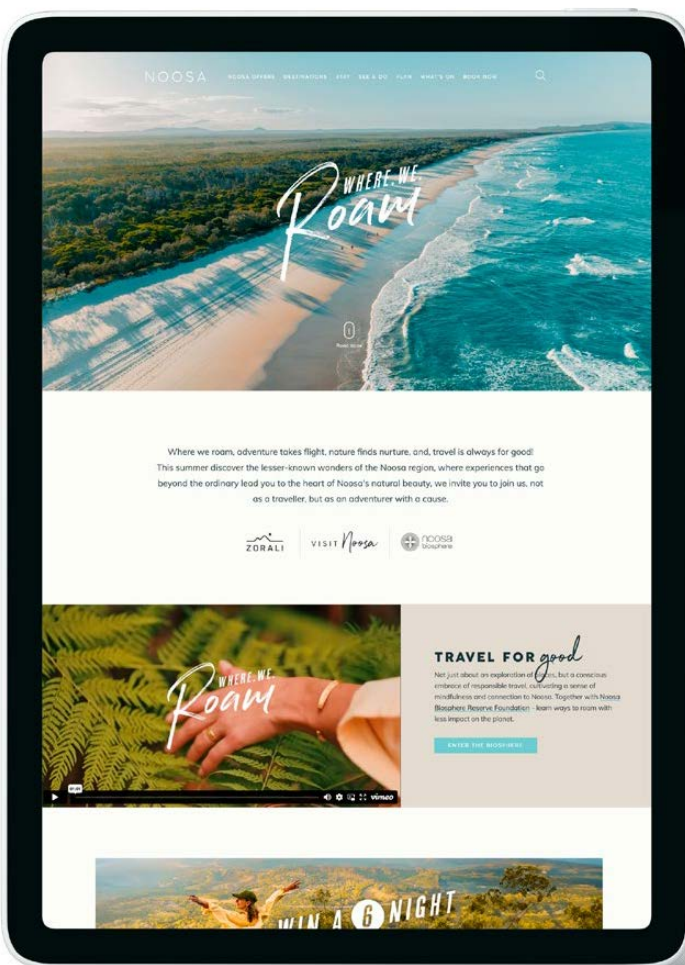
NOOSA NOOSA OFFERS DESTINATIONS STAY SEE & DO PLAN WHAT'S ON BOOK NOW

WHERE WE Roam

Read more

Where we roam, adventure takes flight, nature finds nurture, and, travel is always for good! This summer discover the lesser-known wonders of the Noosa region, where experiences that go beyond the ordinary lead you to the heart of Noosa's natural beauty, we invite you to join us, not as a traveller, but as an adventurer with a cause.

ZORALI VISIT Noosa noosa biosphere

WHERE WE Roam

vimeo

TRAVEL FOR good

Not just about an exploration of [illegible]es, but a conscious embrace of responsible travel, cultivating a sense of mindfulness and connection to Noosa. Together with Noosa Biosphere Reserve Foundation - learn ways to roam with less impact on the planet.

ENTER THE BIOSPHERE

WIN A 6 NIGHT